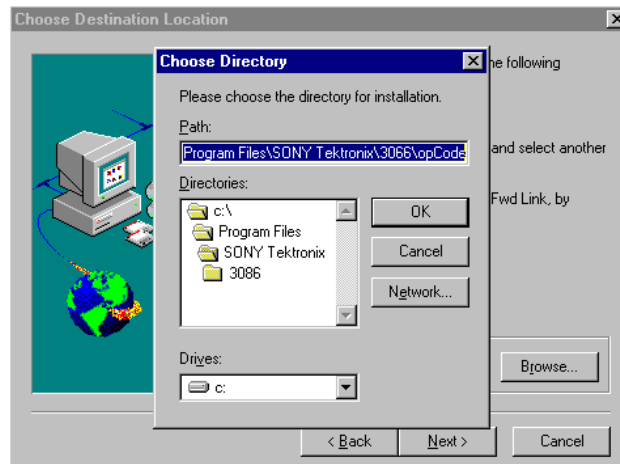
Choose Destination Location

he following

and select another

Fwd Link, by

Choose Directory

Please choose the directory for installation.

Path:

Program Files\SONY Tektronix\3066\opCode

Directories:

c:\
Program Files
SONY Tektronix
3086

OK

Cancel

Network...

Drives:

c:

Browse...

< Back

Next >

Cancel